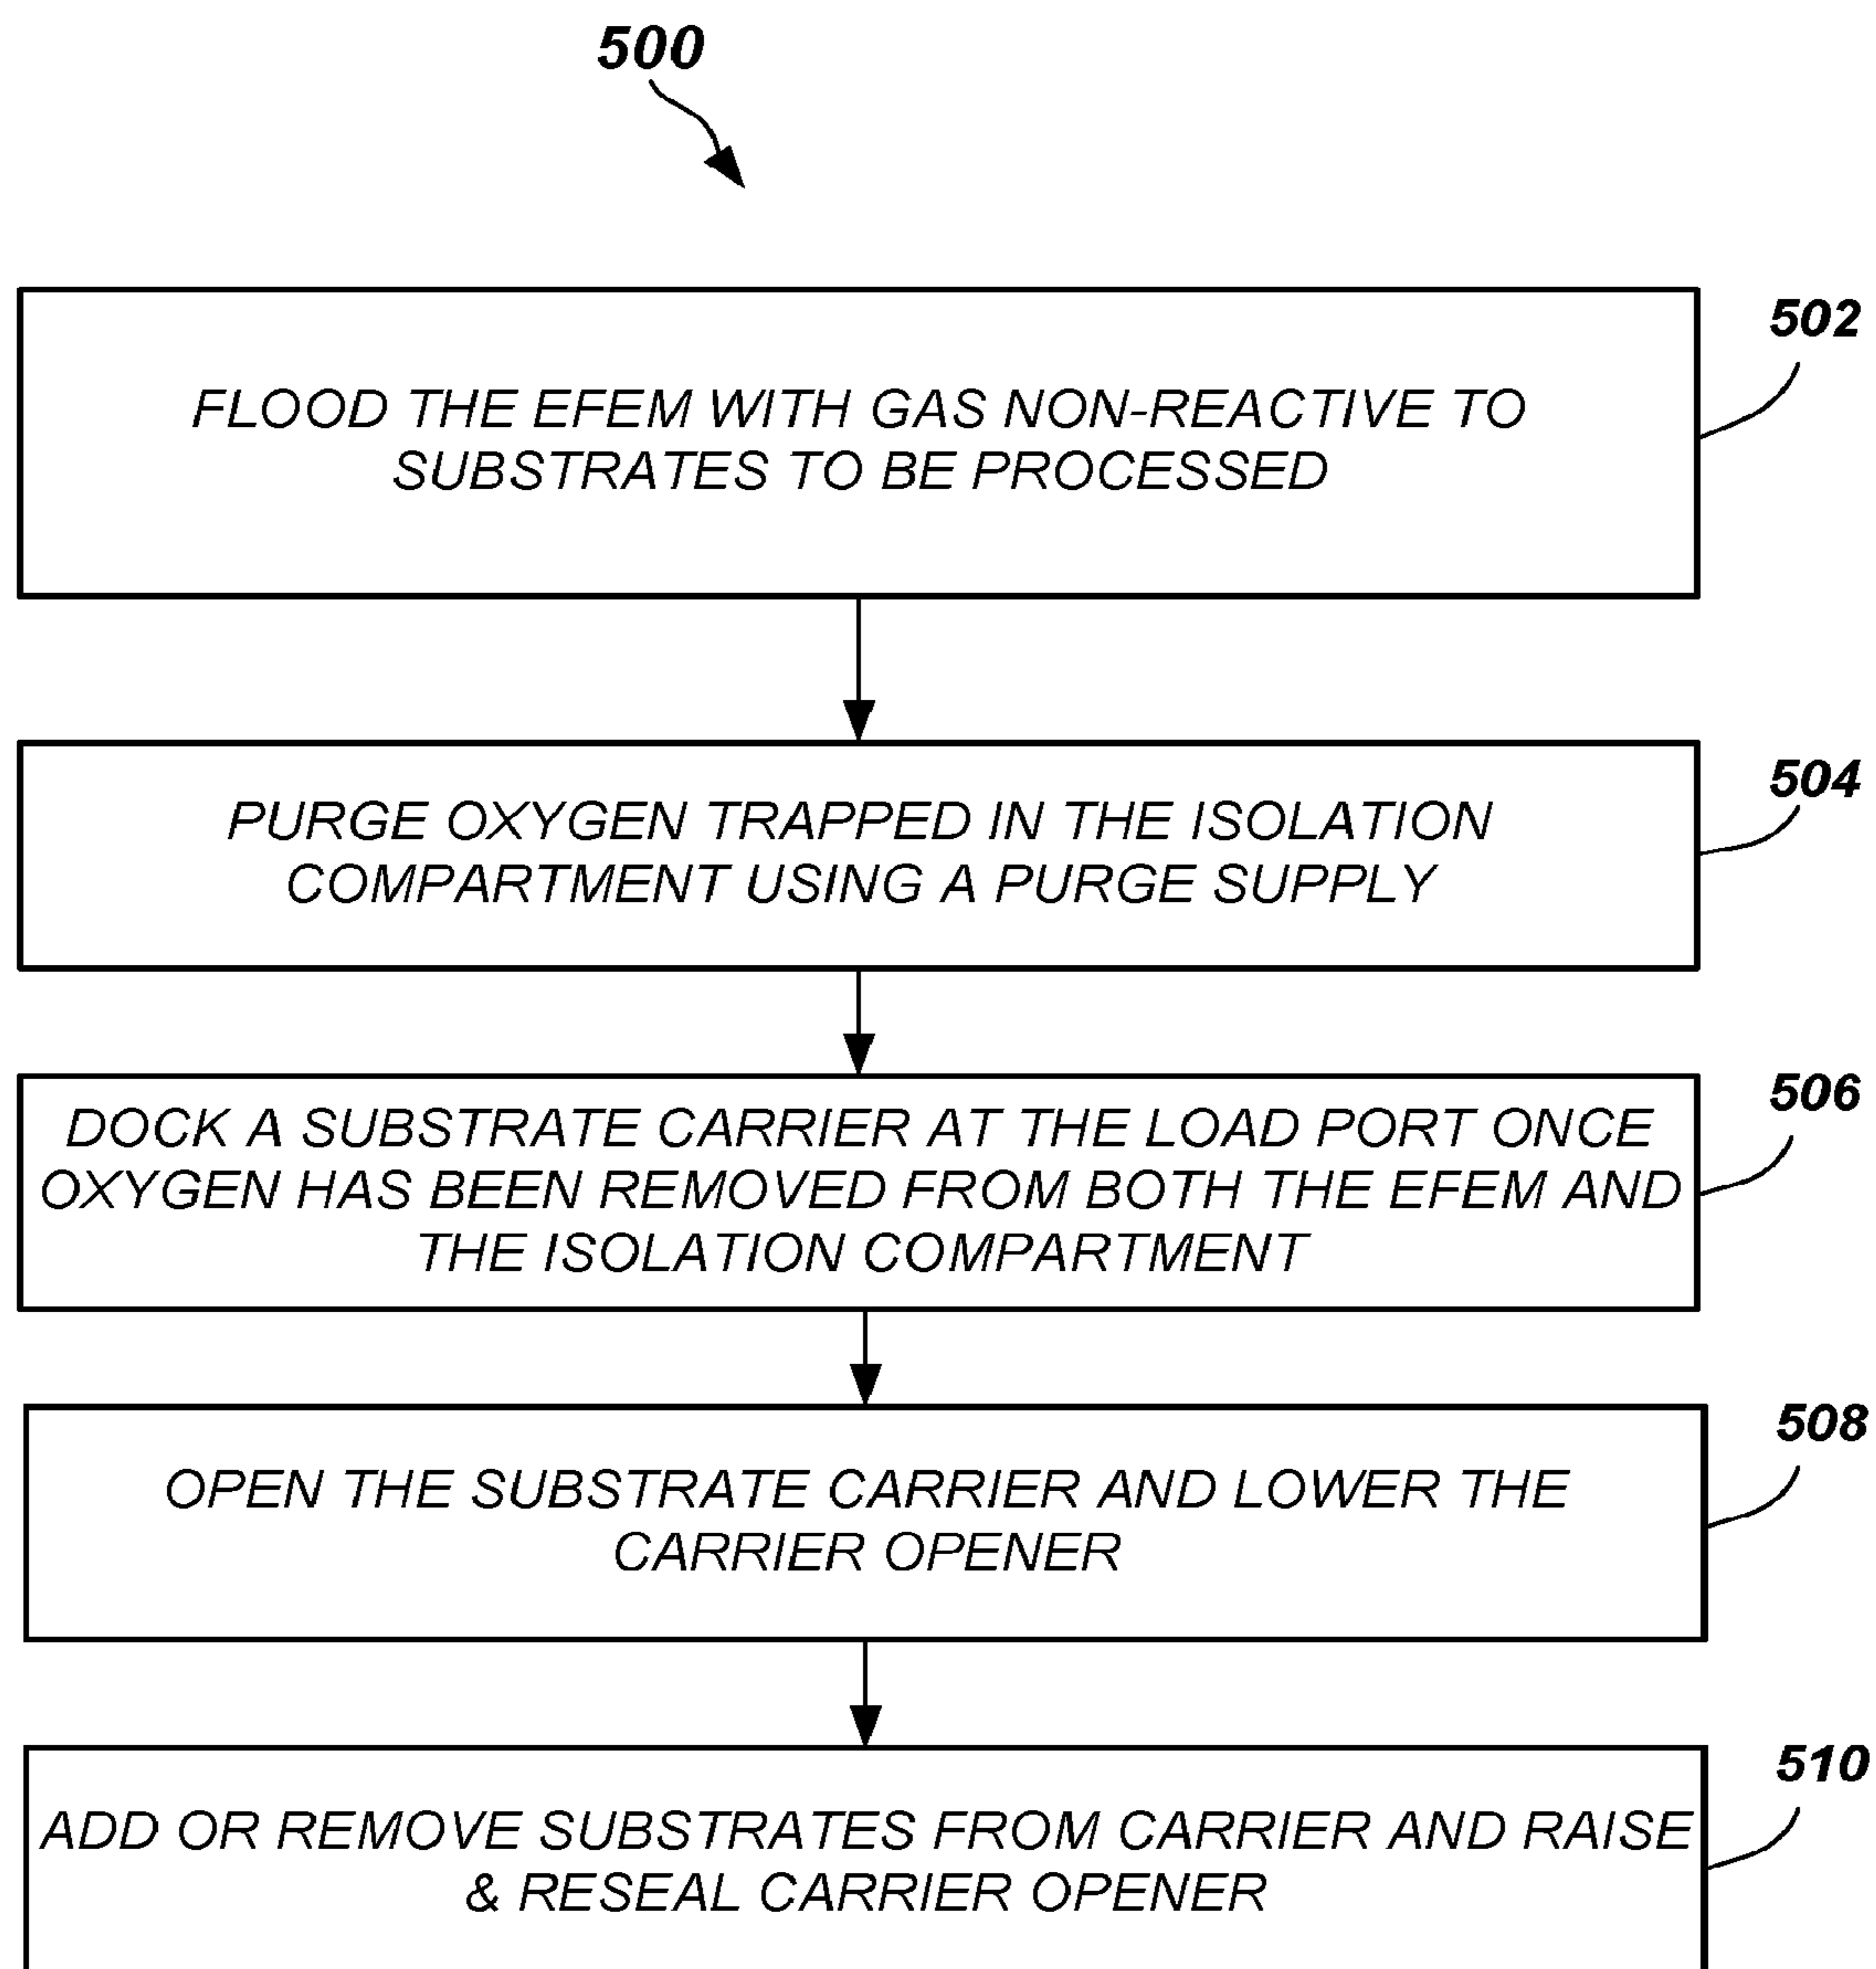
500

FLOOD THE EFEM WITH GAS NON-REACTIVE TO SUBSTRATES TO BE PROCESSED

502

PURGE OXYGEN TRAPPED IN THE ISOLATION COMPARTMENT USING A PURGE SUPPLY

504

DOCK A SUBSTRATE CARRIER AT THE LOAD PORT ONCE OXYGEN HAS BEEN REMOVED FROM BOTH THE EFEM AND THE ISOLATION COMPARTMENT

506

OPEN THE SUBSTRATE CARRIER AND LOWER THE CARRIER OPENER

508

ADD OR REMOVE SUBSTRATES FROM CARRIER AND RAISE & RESEAL CARRIER OPENER

510